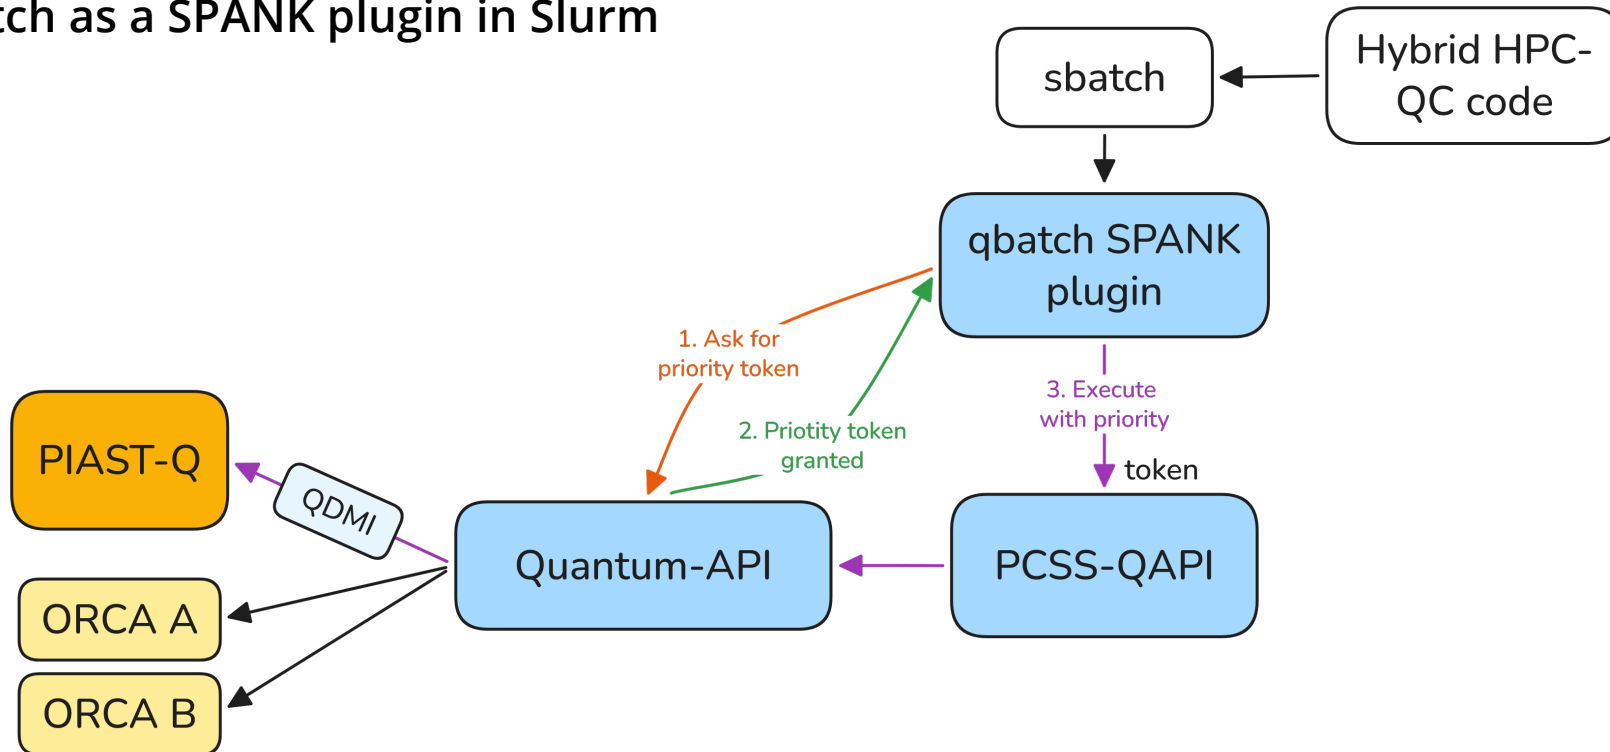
tch as a SPANK plugin in Slurm

sbatch

Hybrid HPC-QC code

qbatch SPANK plugin

1. Ask for priority token

2. Priotity token granted

3. Execute with priority token

PIAST-Q

QDMI

Quantum-API

PCSS-QAPI

ORCA A

ORCA B